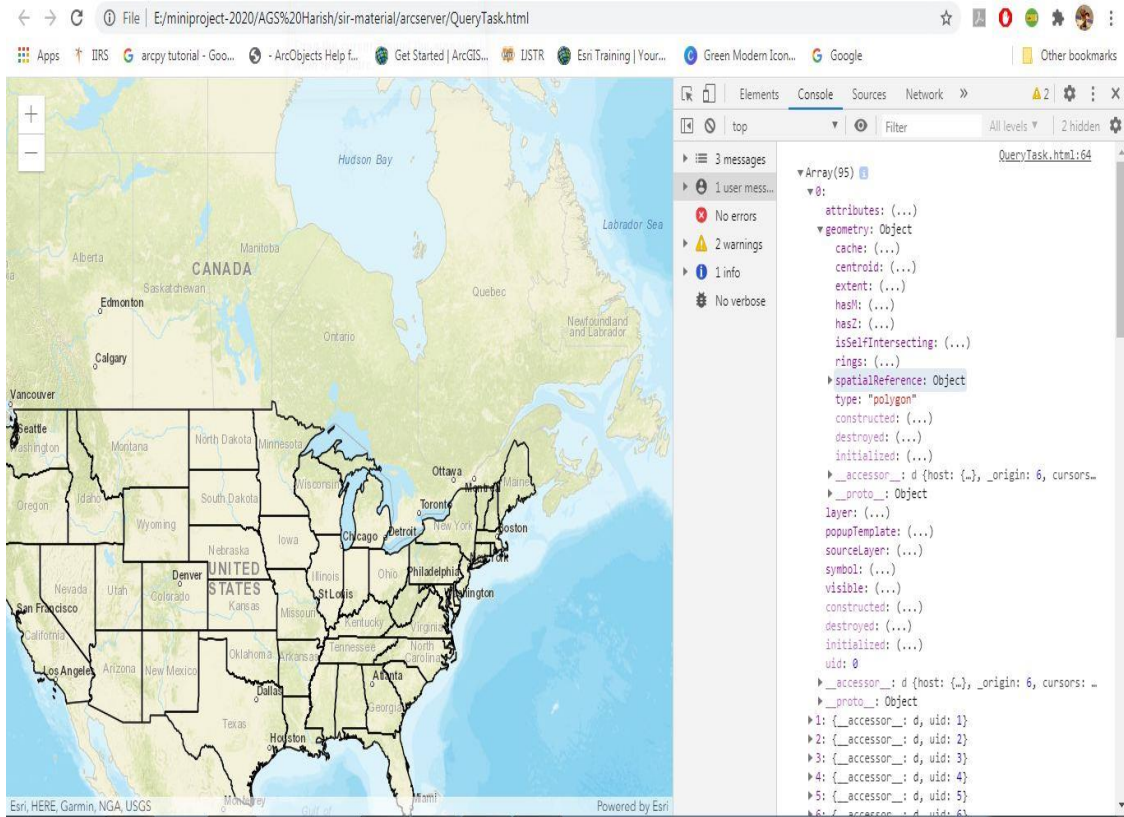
File | E:/miniproject-2020/AGS%20Harish/sir-material/arcserver/QueryTask.html

Apps IIRS arcpy tutorial - Goo... - ArcObjects Help f... Get Started | ArcGIS... IJSTR Esri Training | Your... Green Modern Icon... Google Other bookmarks

+
–
Hudson Bay
Labrador Sea
Manitoba
Alberta
CANADA
Saskatchewan
Edmonton
Quebec
Ontario
Newfoundland and Labrador
Calgary
Vancouver
Seattle
Washington
Montana
North Dakota
Minnesota
Ottawa
Montreal
Maine
Oregon
Idaho
South Dakota
Wisconsin
Toronto
Wyoming
Iowa
Chicago
Detroit
New York
Boston
Nebraska
Denver
UNITED STATES
Illinois
Ohio
Philadelphia
New York
Nevada
Utah
Colorado
Kansas
St Louis
Washington
San Francisco
Missouri
Kentucky
Virginia
California
Tennessee
North Carolina
Oklahoma
Arkansas
Los Angeles
Arizona
New Mexico
Atlanta
Dallas
Georgia
Texas
Houston
Monterrey
Gulf of
Miami
Esri, HERE, Garmin, NGA, USGS
Powered by Esri

Elements Console Sources Network » ▲2
top Filter All levels ▼ 2 hidden
3 messages
1 user mess...
No errors
2 warnings
1 info
No verbose

QueryTask.html:64
▼Array(95)
▼0:
attributes: (...)
▼geometry: Object
cache: (...)
centroid: (...)
extent: (...)
hasM: (...)
hasZ: (...)
isSelfIntersecting: (...)
rings: (...)
▶spatialReference: Object
type: "polygon"
constructed: (...)
destroyed: (...)
initialized: (...)
▶__accessor__: d {host: {…}, _origin: 6, cursors…
▶__proto__: Object
layer: (...)
popupTemplate: (...)
sourceLayer: (...)
symbol: (...)
visible: (...)
constructed: (...)
destroyed: (...)
initialized: (...)
uid: 0
▶__accessor__: d {host: {…}, _origin: 6, cursors: …
▶__proto__: Object
▶1: {__accessor__: d, uid: 1}
▶2: {__accessor__: d, uid: 2}
▶3: {__accessor__: d, uid: 3}
▶4: {__accessor__: d, uid: 4}
▶5: {__accessor__: d, uid: 5}
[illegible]